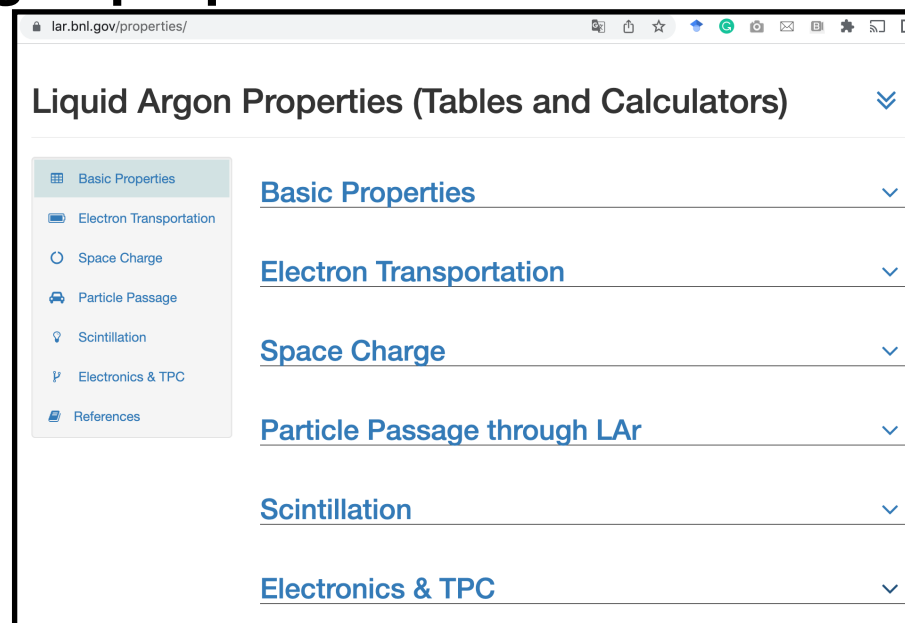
lar.bnl.gov/properties/

Liquid Argon Properties (Tables and Calculators)

Basic Properties
Electron Transportation
Space Charge
Particle Passage
Scintillation
Electronics & TPC
References

Basic Properties

Electron Transportation

Space Charge

Particle Passage through LAr

Scintillation

Electronics & TPC